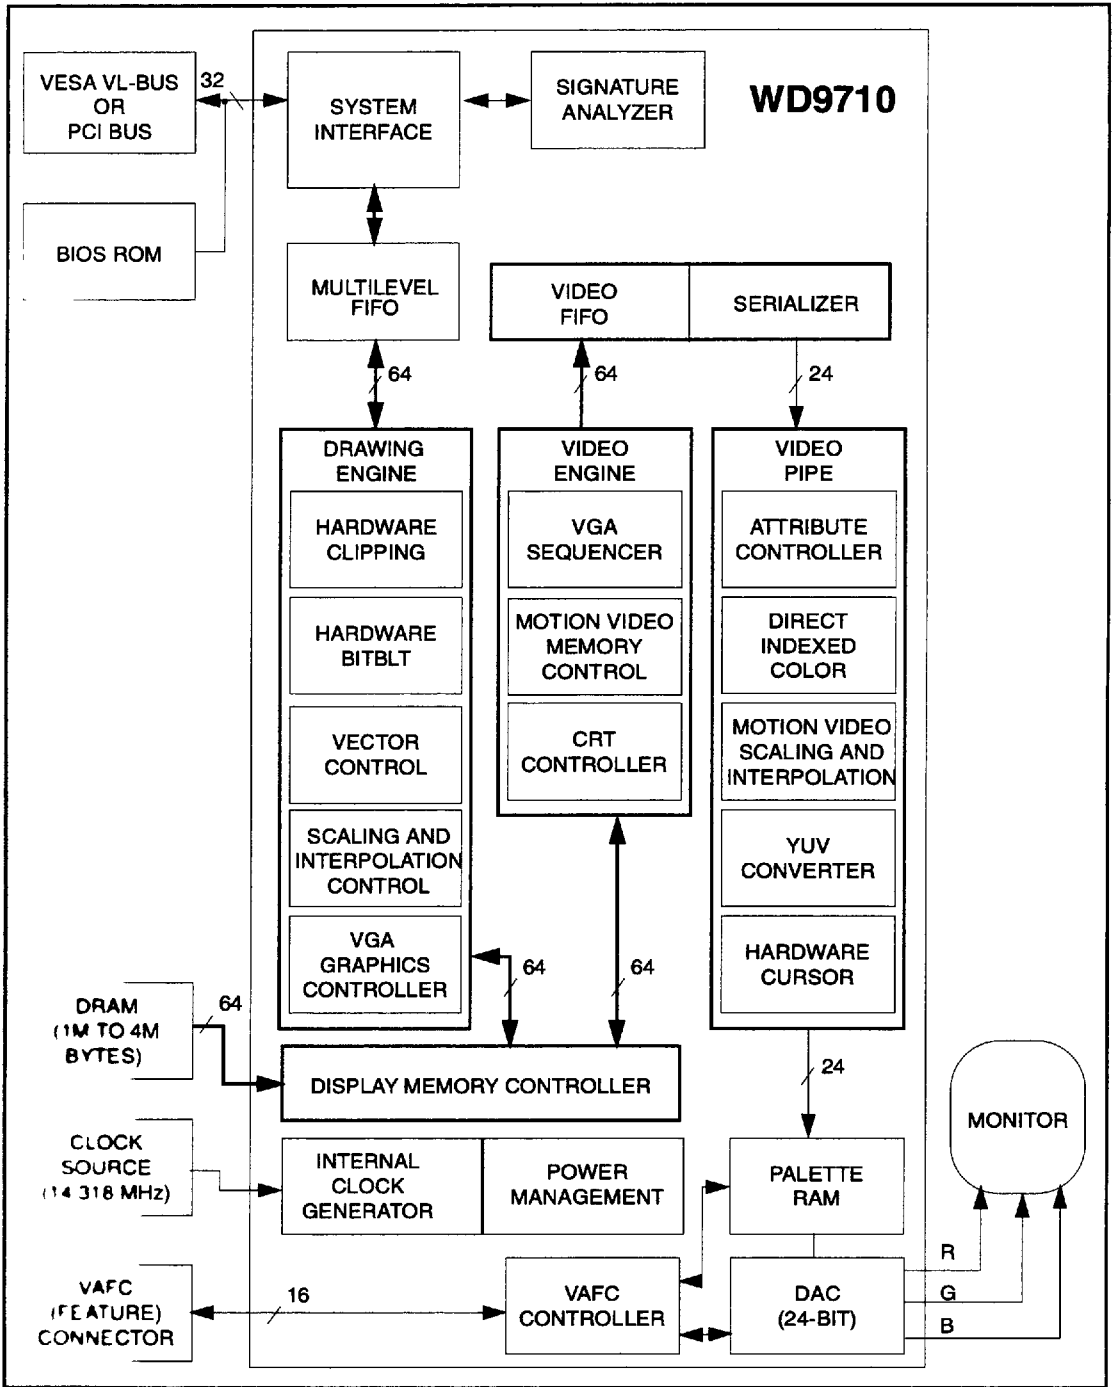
VESA VL-BUS OR PCI BUS

32

SYSTEM INTERFACE

SIGNATURE ANALYZER

WD9710

BIOS ROM

MULTILEVEL FIFO

VIDEO FIFO

SERIALIZER

64

64

24

DRAWING ENGINE

HARDWARE CLIPPING

HARDWARE BITBLT

VECTOR CONTROL

SCALING AND INTERPOLATION CONTROL

VGA GRAPHICS CONTROLLER

VIDEO ENGINE

VGA SEQUENCER

MOTION VIDEO MEMORY CONTROL

CRT CONTROLLER

VIDEO PIPE

ATTRIBUTE CONTROLLER

DIRECT INDEXED COLOR

MOTION VIDEO SCALING AND INTERPOLATION

YUV CONVERTER

HARDWARE CURSOR

64

64

DRAM (1M TO 4M BYTES)

64

DISPLAY MEMORY CONTROLLER

24

MONITOR

CLOCK SOURCE (14.318 MHz)

INTERNAL CLOCK GENERATOR

POWER MANAGEMENT

PALETTE RAM

VAFC (FEATURE) CONNECTOR

16

VAFC CONTROLLER

DAC (24-BIT)

R

G

B